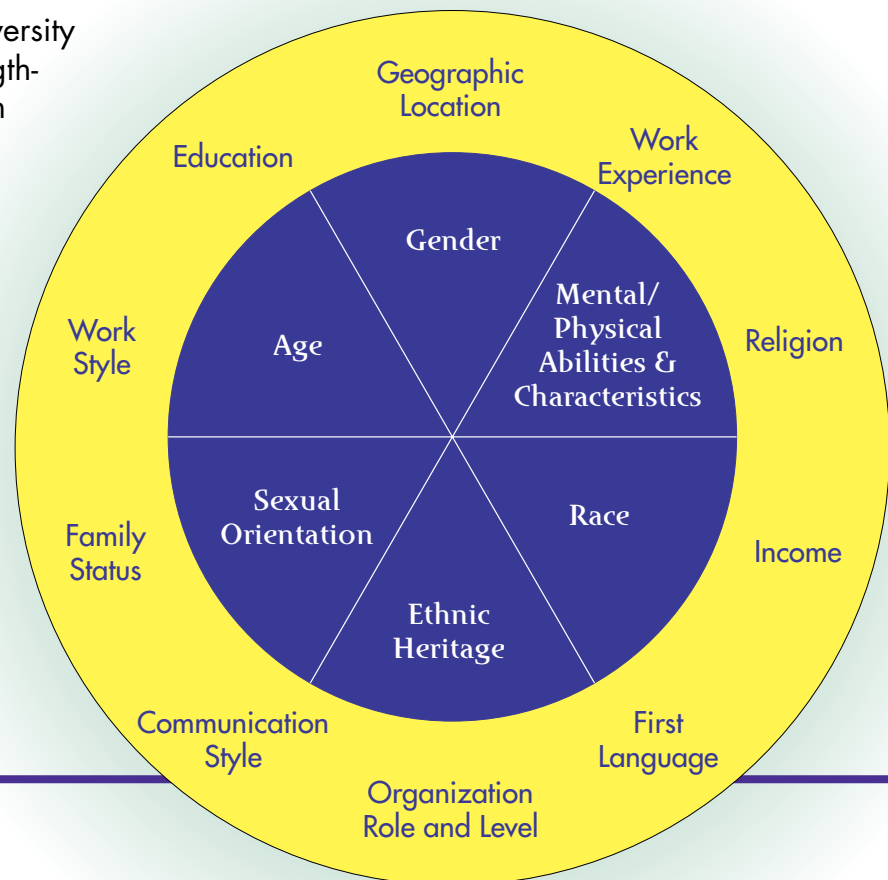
ersity
gth-
n

Geographic Location

Work Experience

Education

Religion

Work Style

Income

Family Status

Communication Style

First Language

Organization Role and Level

Gender

Mental/ Physical Abilities & Characteristics

Age

Race

Sexual Orientation

Ethnic Heritage